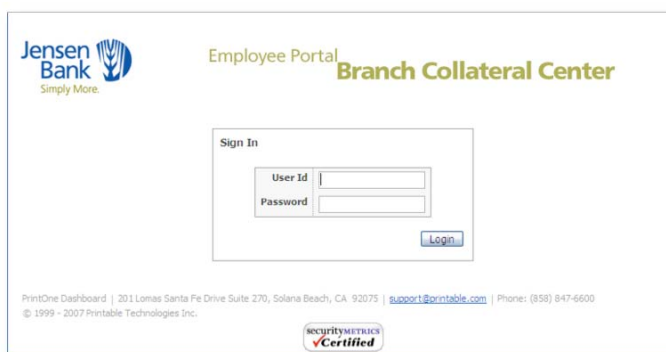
Jensen Bank
Simply More.

Employee Portal
Branch Collateral Center

Sign In

| User Id | |
|---|---|
| Password | |

Login

PrintOne Dashboard | 201 Lomas Santa Fe Drive Suite 270, Solana Beach, CA 92075 | support@printable.com | Phone: (858) 847-6600
© 1999 - 2007 Printable Technologies Inc.

securityMETRICS
Certified